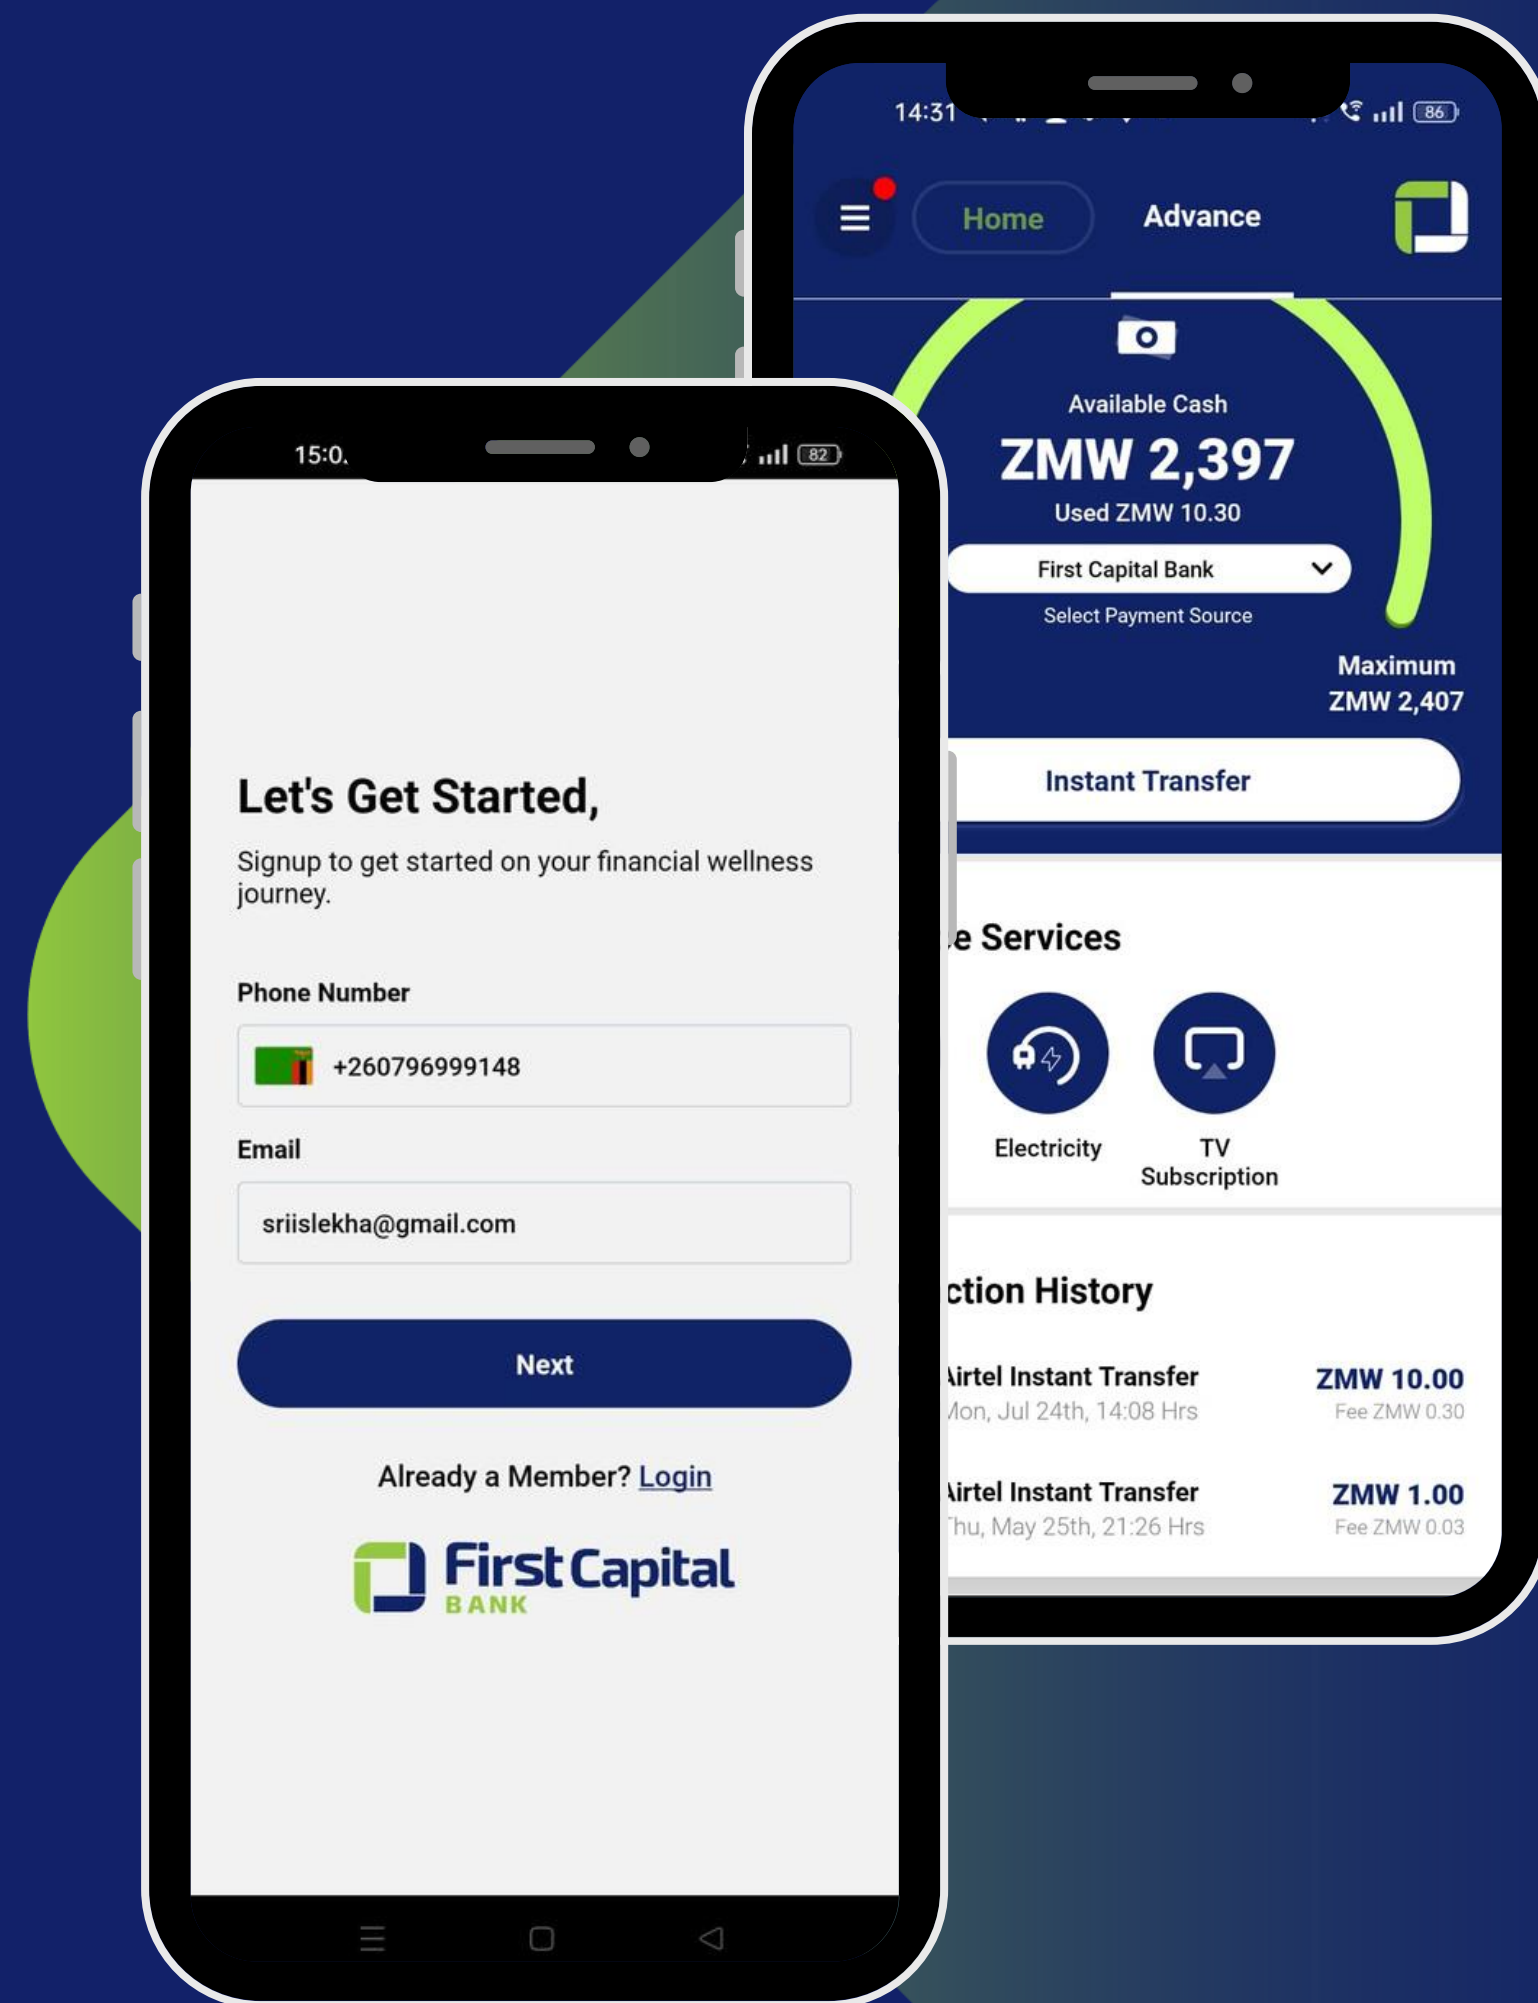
14:31

86

Home

Advance

Available Cash

ZMW 2,397

Used ZMW 10.30

First Capital Bank

Select Payment Source

Maximum
ZMW 2,407

Instant Transfer

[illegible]e Services

Electricity

TV Subscription

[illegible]ction History

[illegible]irtel Instant Transfer
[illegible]on, Jul 24th, 14:08 Hrs

ZMW 10.00
Fee ZMW 0.30

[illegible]irtel Instant Transfer
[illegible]hu, May 25th, 21:26 Hrs

ZMW 1.00
Fee ZMW 0.03

15:0.

82

Let's Get Started,

Signup to get started on your financial wellness journey.

Phone Number

+260796999148

Email

sriislekha@gmail.com

Next

Already a Member? Login

First Capital
BANK